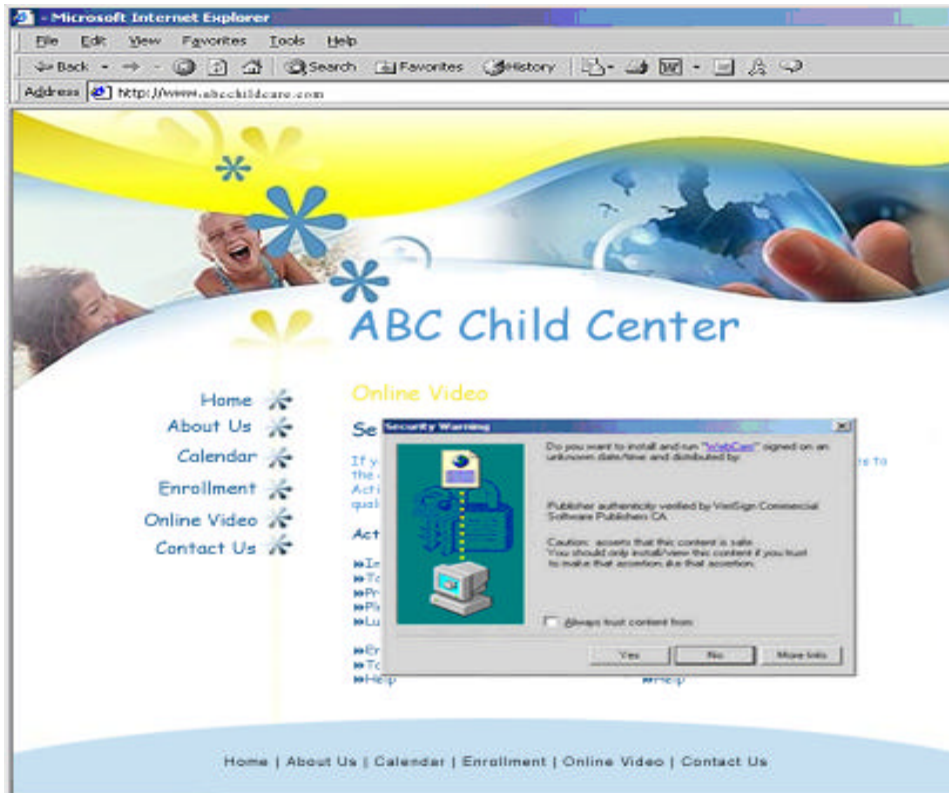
- Microsoft Internet Explorer

File Edit View Favorites Tools Help

Back Search Favorites History

Address http://www.abcchildcare.com

ABC Child Center

Home
About Us
Calendar
Enrollment
Online Video
Contact Us

Online Video

Se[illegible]

If y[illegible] the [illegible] Acti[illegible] qua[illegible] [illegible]s to

Act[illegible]

In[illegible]
To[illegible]
Pr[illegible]
Pl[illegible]
Lu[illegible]

Er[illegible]
To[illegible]
Help

Help

Security Warning

Do you want to install and run "WebCam" signed on an unknown date/time and distributed by:

Publisher authenticity verified by VeriSign Commercial Software Publishers CA

Caution: assets that this content is safe. You should only install/view this content if you trust to make that assertion due that assertion.

Always trust content from

Yes No More Info

Home | About Us | Calendar | Enrollment | Online Video | Contact Us